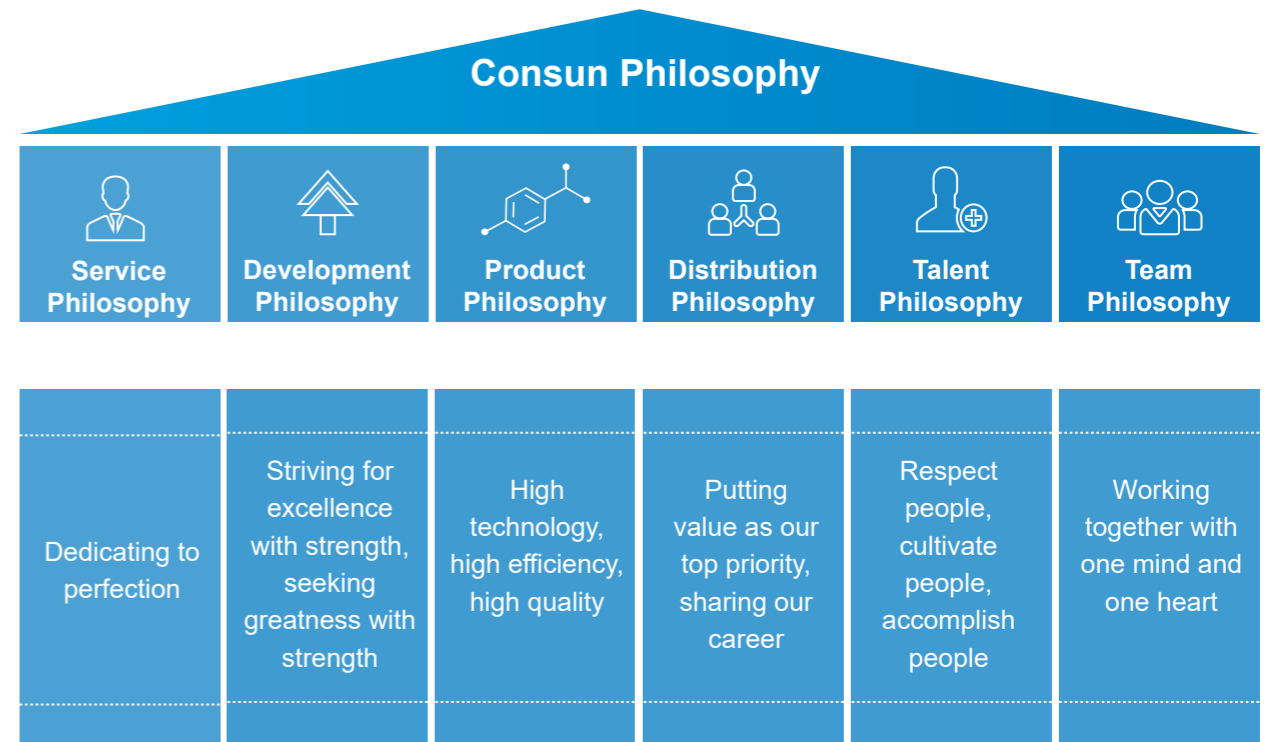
Consun Philosophy

| Service Philosophy | Development Philosophy | Product Philosophy | Distribution Philosophy | Talent Philosophy | Team Philosophy |
|---|---|---|---|---|---|
| Dedicating to perfection | Striving for excellence with strength, seeking greatness with strength | High technology, high efficiency, high quality | Putting value as our top priority, sharing our career | Respect people, cultivate people, accomplish people | Working together with one mind and one heart |